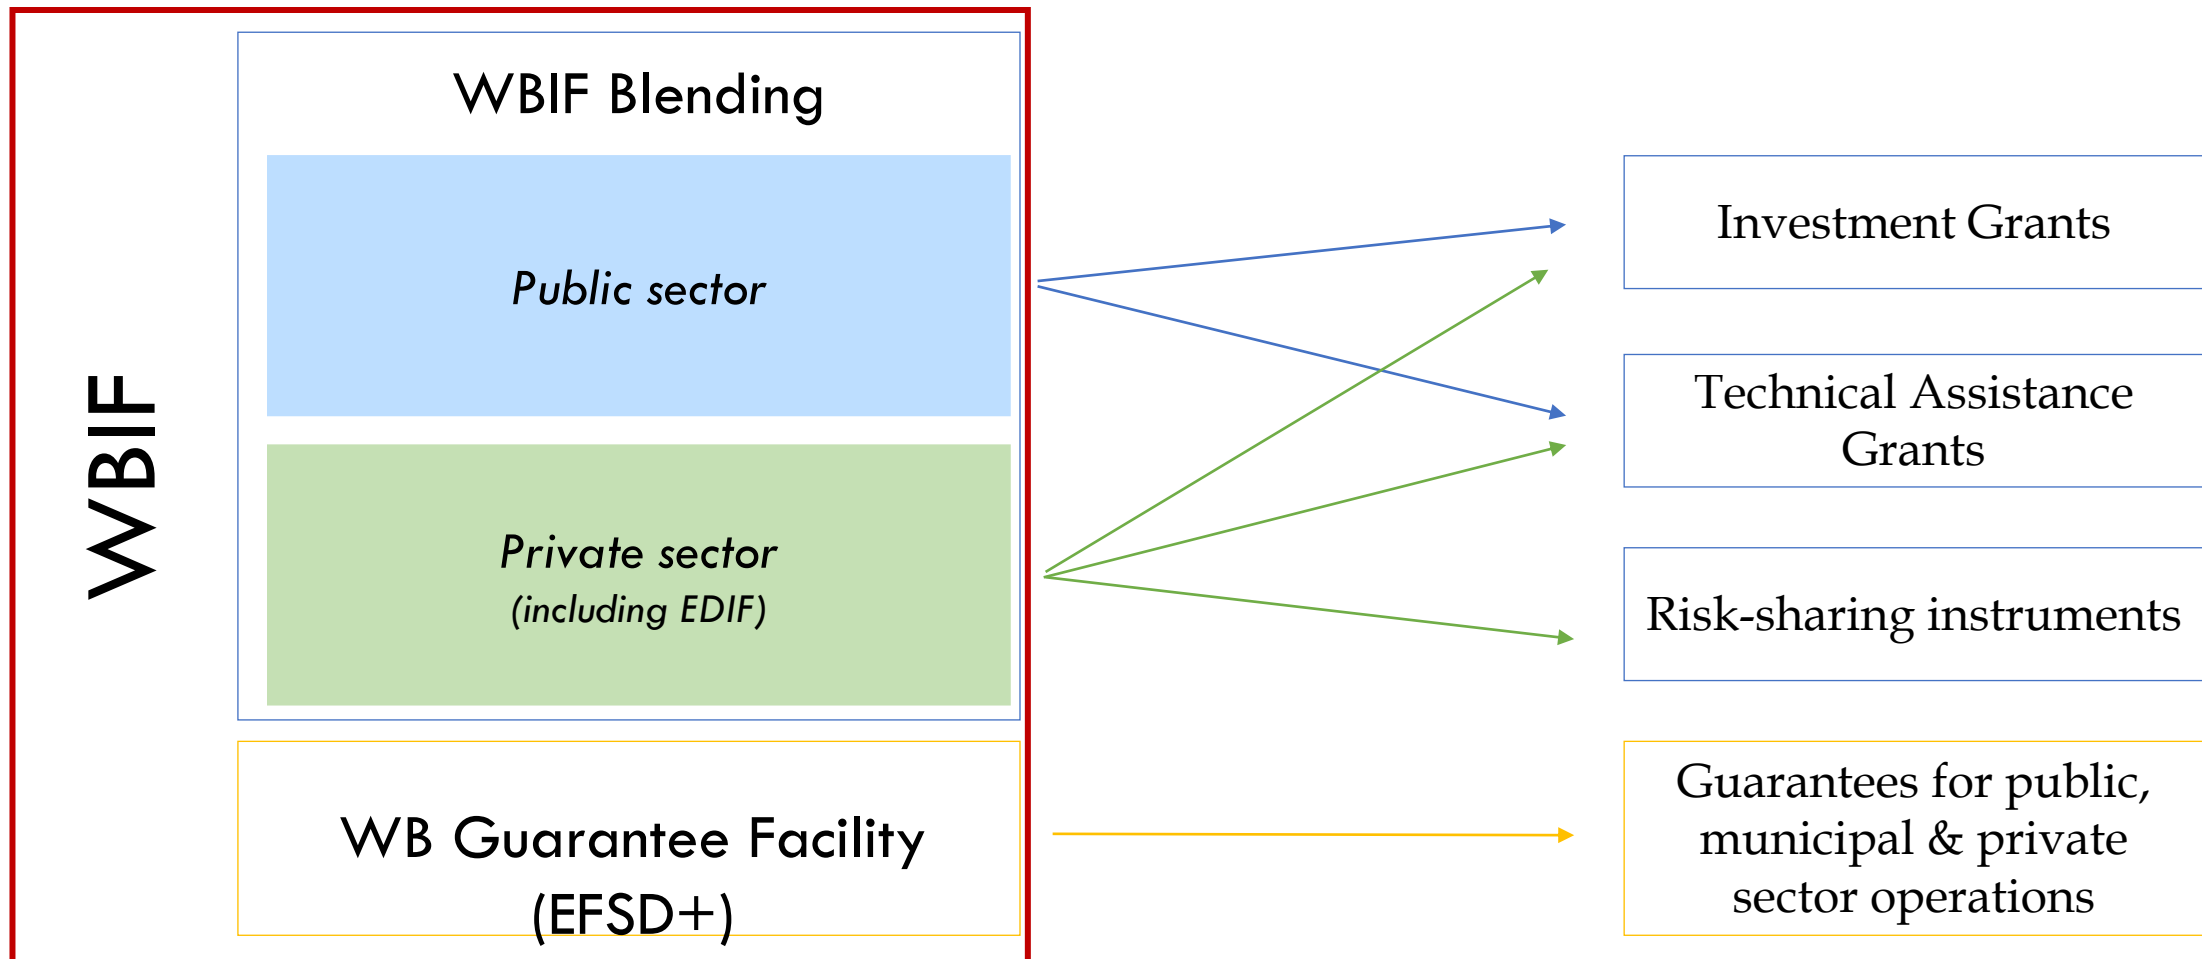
WBIF

WBIF Blending

Public sector

Private sector
(including EDIF)

WB Guarantee Facility (EFSD+)

Investment Grants

Technical Assistance Grants

Risk-sharing instruments

Guarantees for public, municipal & private sector operations